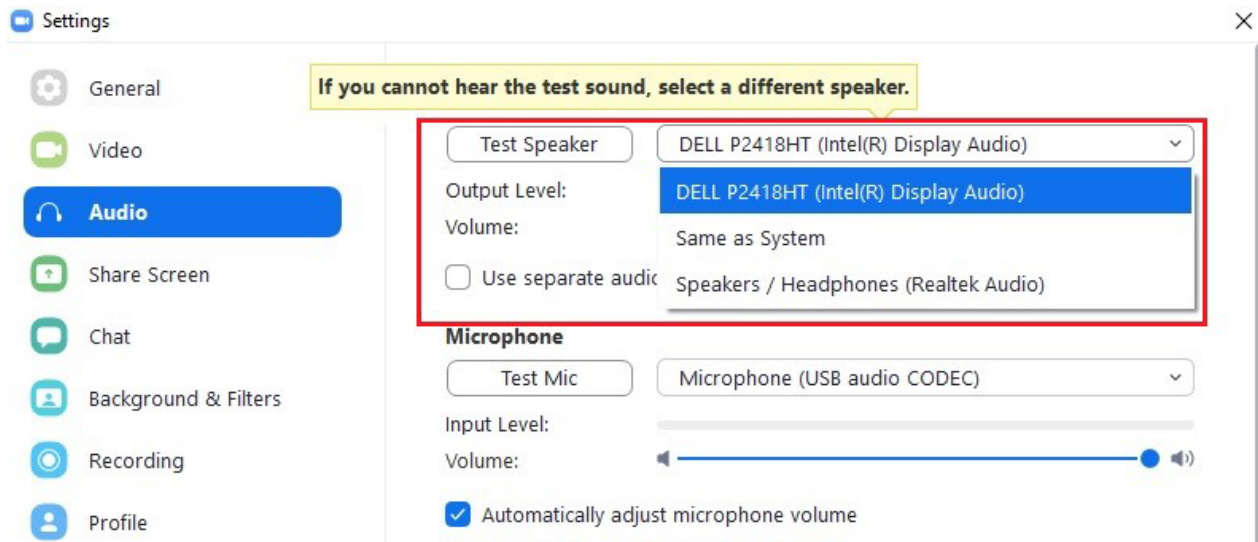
Settings

General

Video

Audio

Share Screen

Chat

Background & Filters

Recording

Profile

If you cannot hear the test sound, select a different speaker.

Test Speaker

DELL P2418HT (Intel(R) Display Audio)

Output Level:

Volume:

Use separate audic

DELL P2418HT (Intel(R) Display Audio)

Same as System

Speakers / Headphones (Realtek Audio)

Microphone

Test Mic

Microphone (USB audio CODEC)

Input Level:

Volume:

Automatically adjust microphone volume